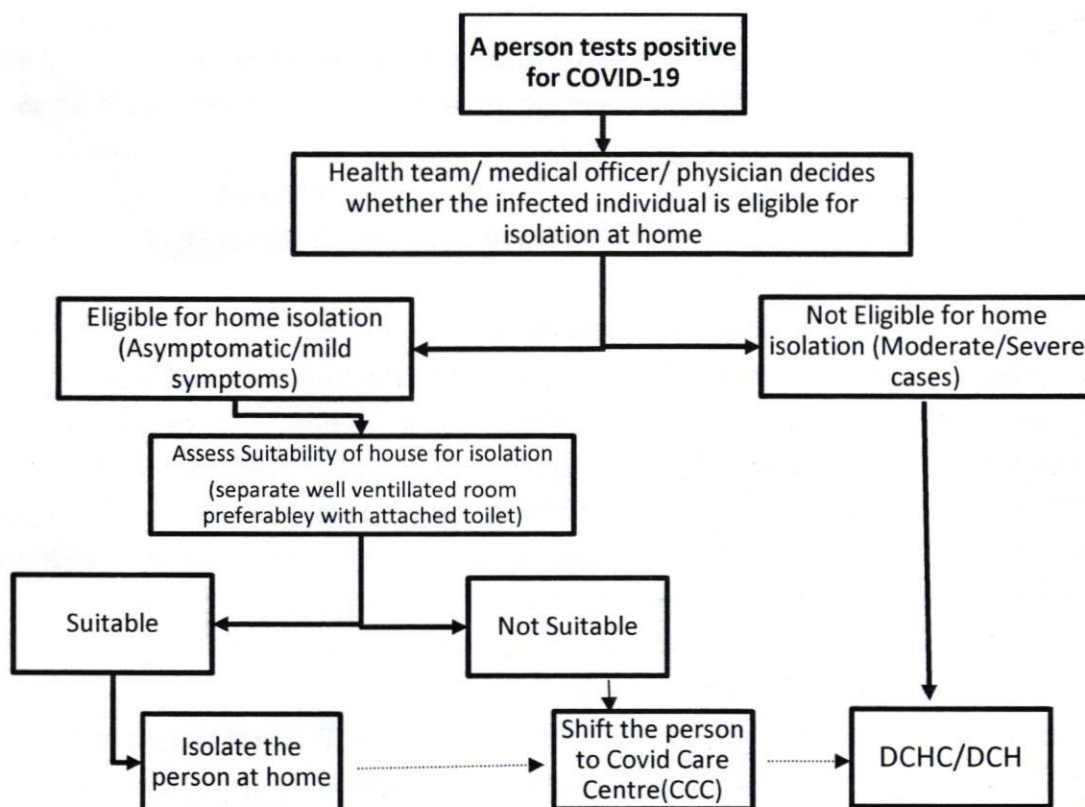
A person tests positive for COVID-19

Health team/ medical officer/ physician decides whether the infected individual is eligible for isolation at home

Eligible for home isolation (Asymptomatic/mild symptoms)

Not Eligible for home isolation (Moderate/Severe cases)

Assess Suitability of house for isolation

(separate well ventillated room preferabley with attached toilet)

Suitable

Not Suitable

Isolate the person at home

Shift the person to Covid Care Centre(CCC)

DCHC/DCH